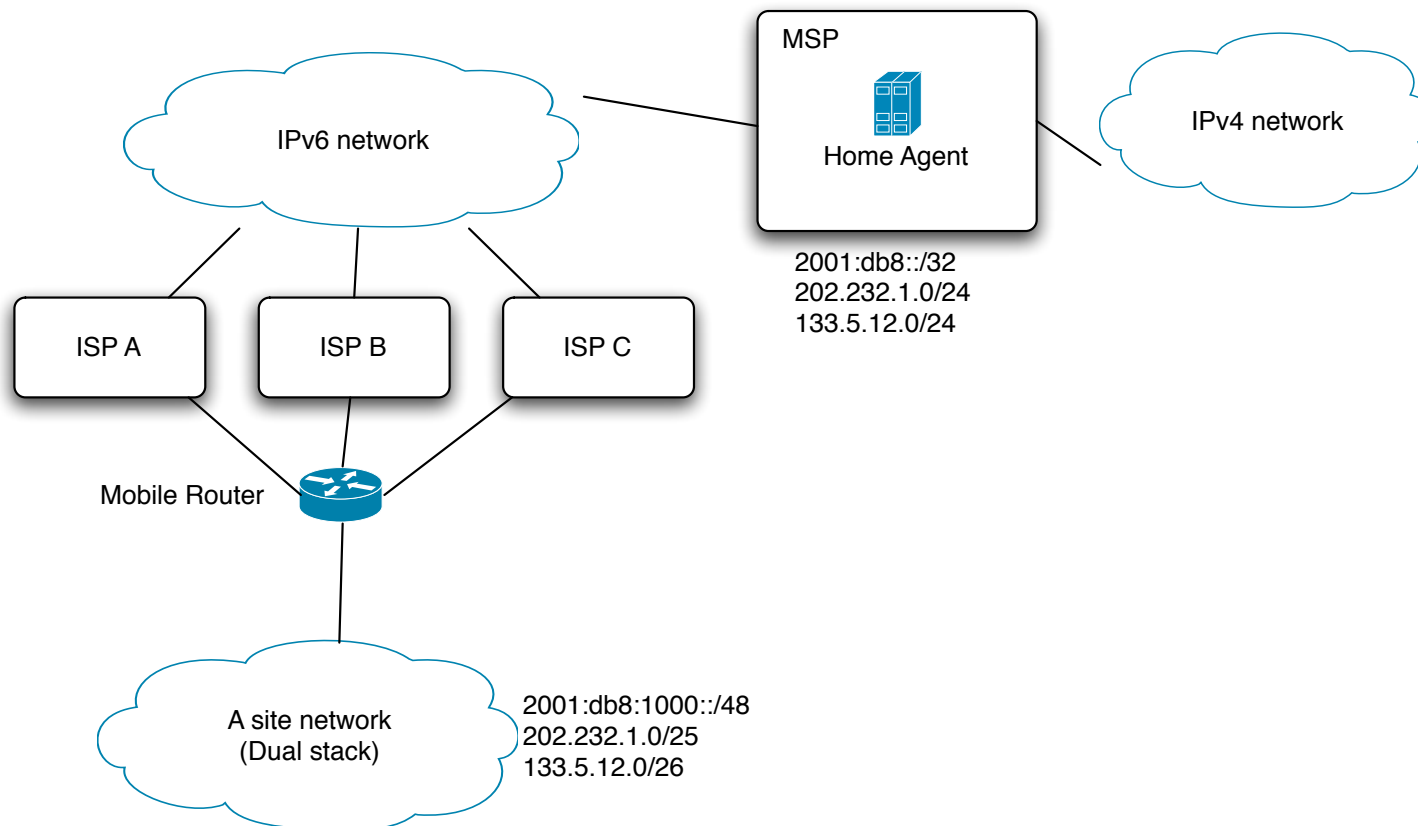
MSP

Home Agent

IPv6 network

IPv4 network

2001:db8::/32
202.232.1.0/24
133.5.12.0/24

ISP A

ISP B

ISP C

Mobile Router

A site network
(Dual stack)

2001:db8:1000::/48
202.232.1.0/25
133.5.12.0/26